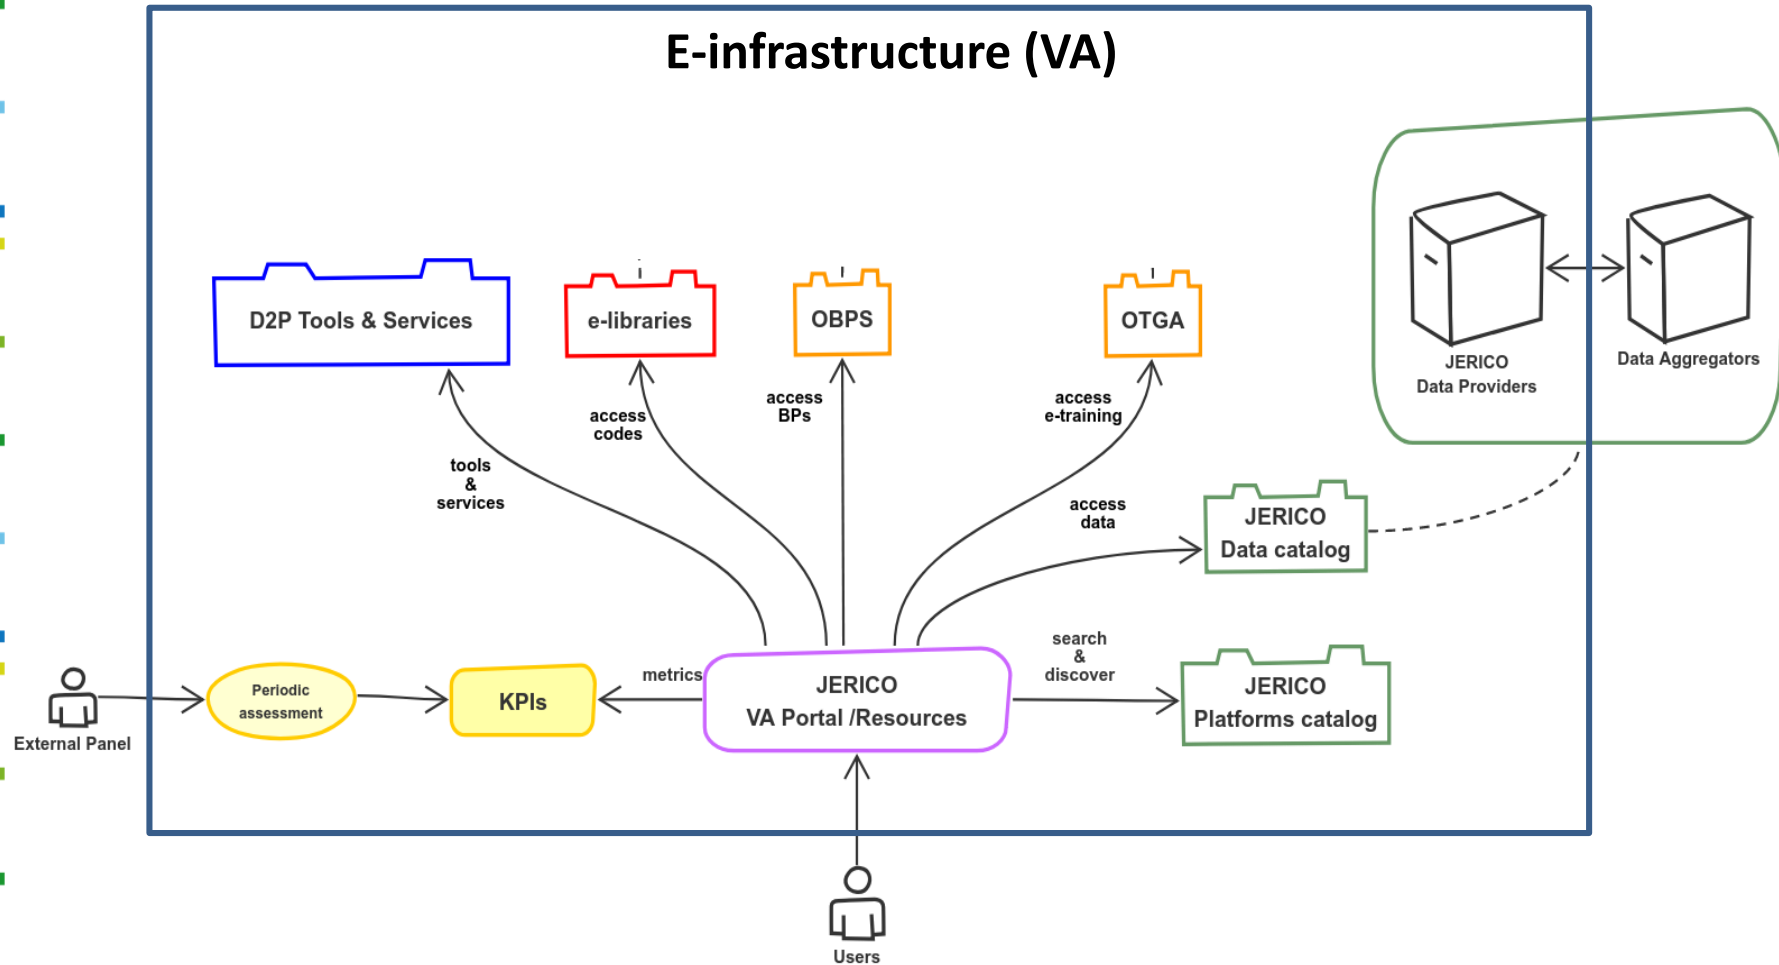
E-infrastructure (VA)

D2P Tools & Services

e-libraries

OBPS

OTGA

JERICO
Data Providers

Data Aggregators

tools
&
services

access
codes

access
BPs

access
e-training

access
data

JERICO
Data catalog

search
&
discover

JERICO
Platforms catalog

External Panel

Periodic
assessment

KPIs

metrics

JERICO
VA Portal /Resources

Users